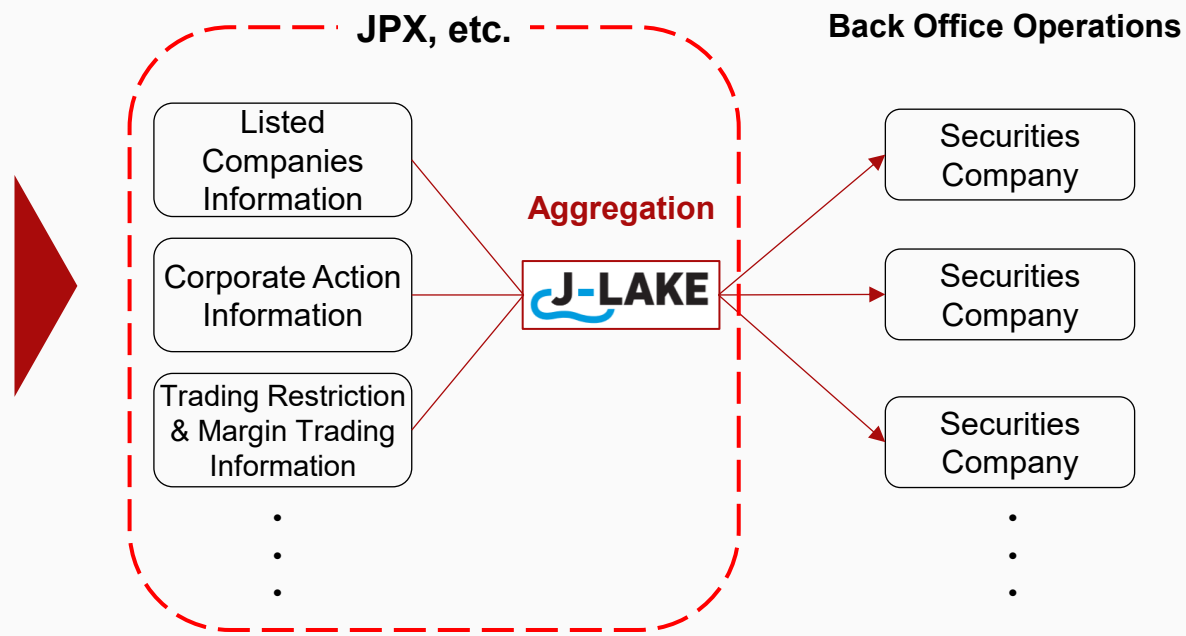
JPX, etc.

Back Office Operations

Listed Companies Information

Corporate Action Information

Trading Restriction & Margin Trading Information

Aggregation

J-LAKE

Securities Company

Securities Company

Securities Company